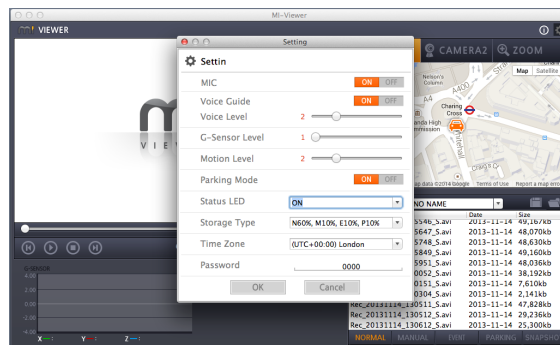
MI-Viewer

VIEWER

CAMERA2 ZOOM

Setting

Settin

MIC ON OFF

Voice Guide ON OFF

Voice Level 2

G-Sensor Level 1

Motion Level 2

Parking Mode ON OFF

Status LED ON

Storage Type N60%, M10%, E10%, P10%

Time Zone (UTC+00:00) London

Password 0000

OK Cancel

Map Satellite

Nelson's Column

Charing Cross

A400

Canada High Commission

Whitehall

Map data ©2014 Google Terms of Use Report a map error

NO NAME

Date Size

546_S.avi 2013-11-14 49,167kb
5647_S.avi 2013-11-14 48,070kb
5748_S.avi 2013-11-14 48,630kb
5849_S.avi 2013-11-14 49,160kb
5951_S.avi 2013-11-14 48,070kb
0052_S.avi 2013-11-14 38,192kb
0153_S.avi 2013-11-14 7,610kb
0304_S.avi 2013-11-14 2,141kb
Rec_20131114_130511_S.avi 2013-11-14 47,828kb
Rec_20131114_130512_S.avi 2013-11-14 29,236kb
Rec_20131114_130612_S.avi 2013-11-14 49,160kb

G-SENSOR

X Y Z

NORMAL MANUAL EVENT PARKING SNAPSHOT